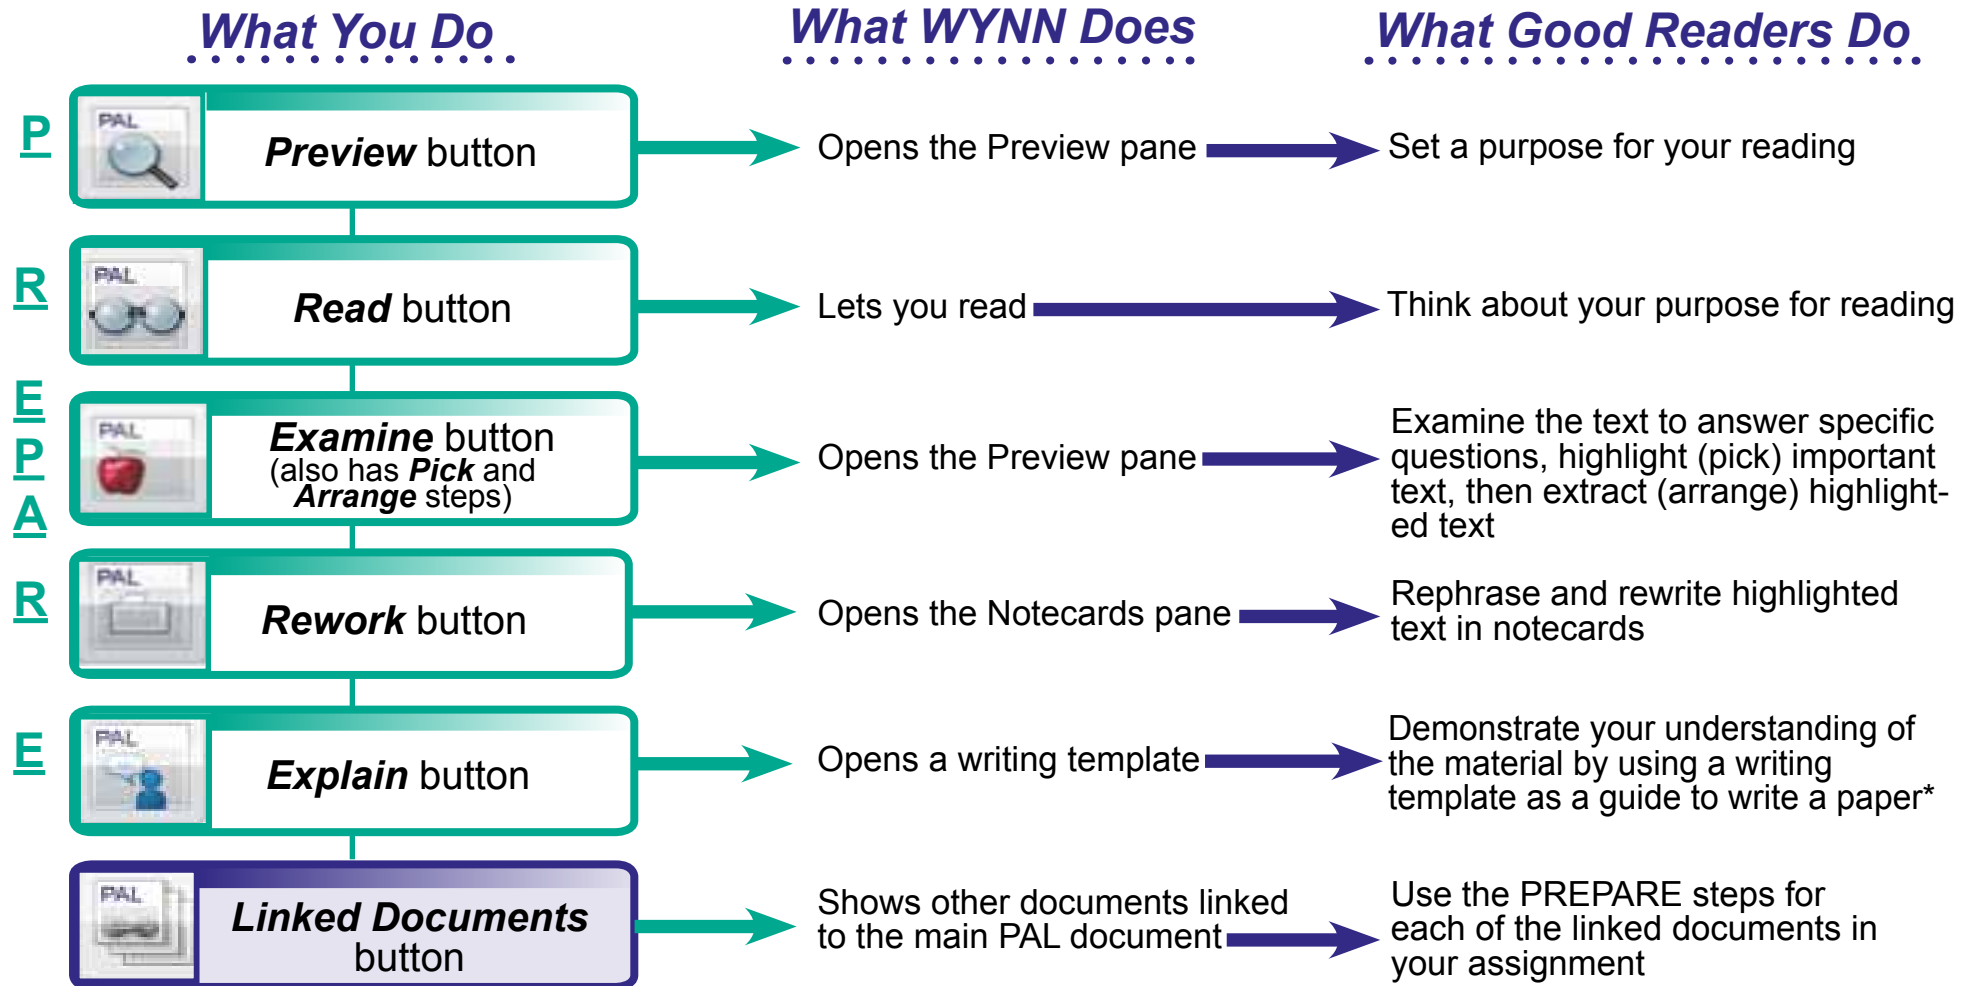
What You Do

What WYNN Does

What Good Readers Do

P

PAL

Preview button

Opens the Preview pane

Set a purpose for your reading

R

PAL

Read button

Lets you read

Think about your purpose for reading

E
P
A

PAL

Examine button (also has Pick and Arrange steps)

Opens the Preview pane

Examine the text to answer specific questions, highlight (pick) important text, then extract (arrange) highlighted text

R

PAL

Rework button

Opens the Notecards pane

Rephrase and rewrite highlighted text in notecards

E

PAL

Explain button

Opens a writing template

Demonstrate your understanding of the material by using a writing template as a guide to write a paper*

PAL

Linked Documents button

Shows other documents linked to the main PAL document

Use the PREPARE steps for each of the linked documents in your assignment